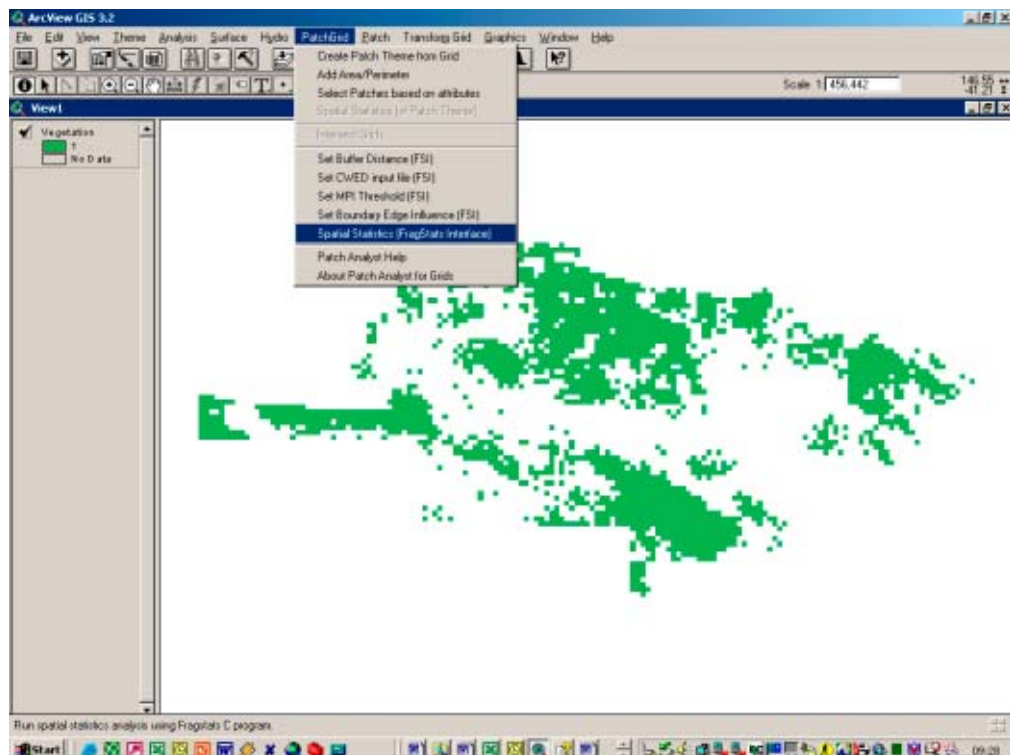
ArcView GIS 3.2

File Edit View Theme Analysis Surface Hydro PatchGrid Patch Transform Grid Graphics Window Help

Create Patch Theme from Grid
Add Area/Perimeter
Select Patches based on attributes
Spatial Statistics (of Patch Theme)
Intersect Grids
Set Buffer Distance (FSI)
Set CWED input file (FSI)
Set MPI Threshold (FSI)
Set Boundary Edge Influence (FSI)
Spatial Statistics (FragStats Interface)
Patch Analyst Help
About Patch Analyst for Grids

Scale 1: 456,442

146.55
-41.21

View1

Vegetation
1
No Data

Run spatial statistics analysis using Fragstats C program.

Start

09:28